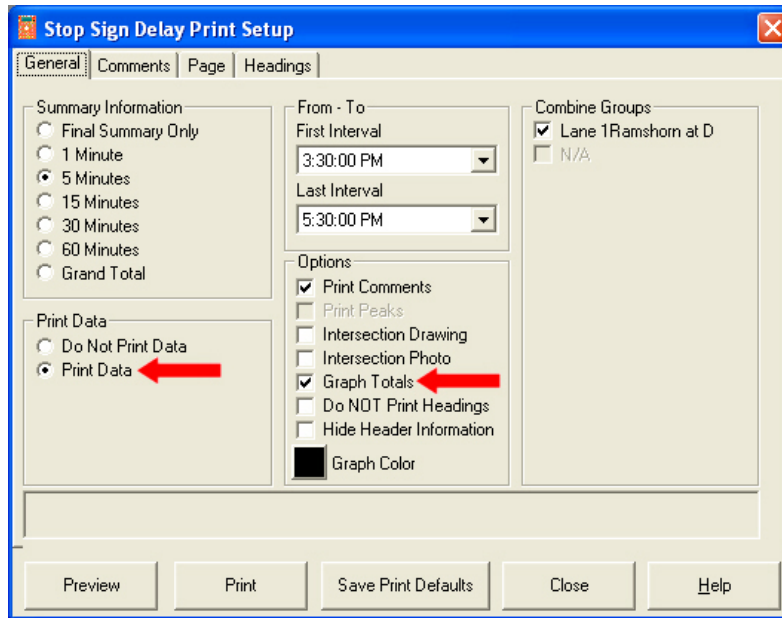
Stop Sign Delay Print Setup

General | Comments | Page | Headings

Summary Information
Final Summary Only
1 Minute
5 Minutes
15 Minutes
30 Minutes
60 Minutes
Grand Total

Print Data
Do Not Print Data
Print Data

From - To
First Interval
3:30:00 PM
Last Interval
5:30:00 PM

Options
Print Comments
Print Peaks
Intersection Drawing
Intersection Photo
Graph Totals
Do NOT Print Headings
Hide Header Information
Graph Color

Combine Groups
Lane 1Ramshorn at D
N/A

Preview | Print | Save Print Defaults | Close | Help